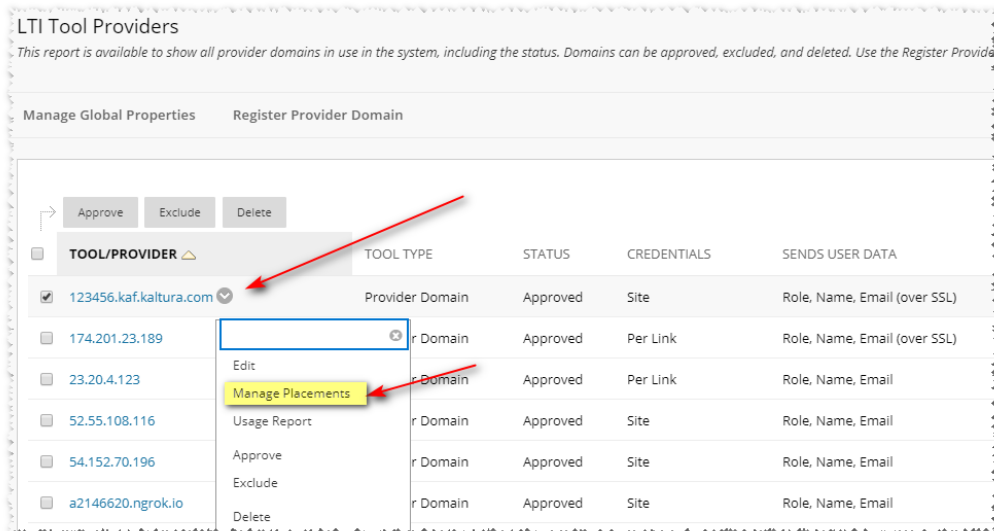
LTI Tool Providers

This report is available to show all provider domains in use in the system, including the status. Domains can be approved, excluded, and deleted. Use the Register Provide

Manage Global Properties Register Provider Domain

Approve Exclude Delete

| | TOOL/PROVIDER | TOOL TYPE | STATUS | CREDENTIALS | SENDS USER DATA |
|---|---|---|---|---|---|
| ☑ | 123456.kaf.kaltura.com | Provider Domain | Approved | Site | Role, Name, Email (over SSL) |
| ☐ | 174.201.23.189 | r Domain | Approved | Per Link | Role, Name, Email (over SSL) |
| ☐ | 23.20.4.123 | r Domain | Approved | Per Link | Role, Name, Email |
| ☐ | 52.55.108.116 | r Domain | Approved | Site | Role, Name, Email |
| ☐ | 54.152.70.196 | r Domain | Approved | Site | Role, Name, Email |
| ☐ | a2146620.ngrok.io | r Domain | Approved | Site | Role, Name, Email |

Edit
Manage Placements
Usage Report
Approve
Exclude
Delete